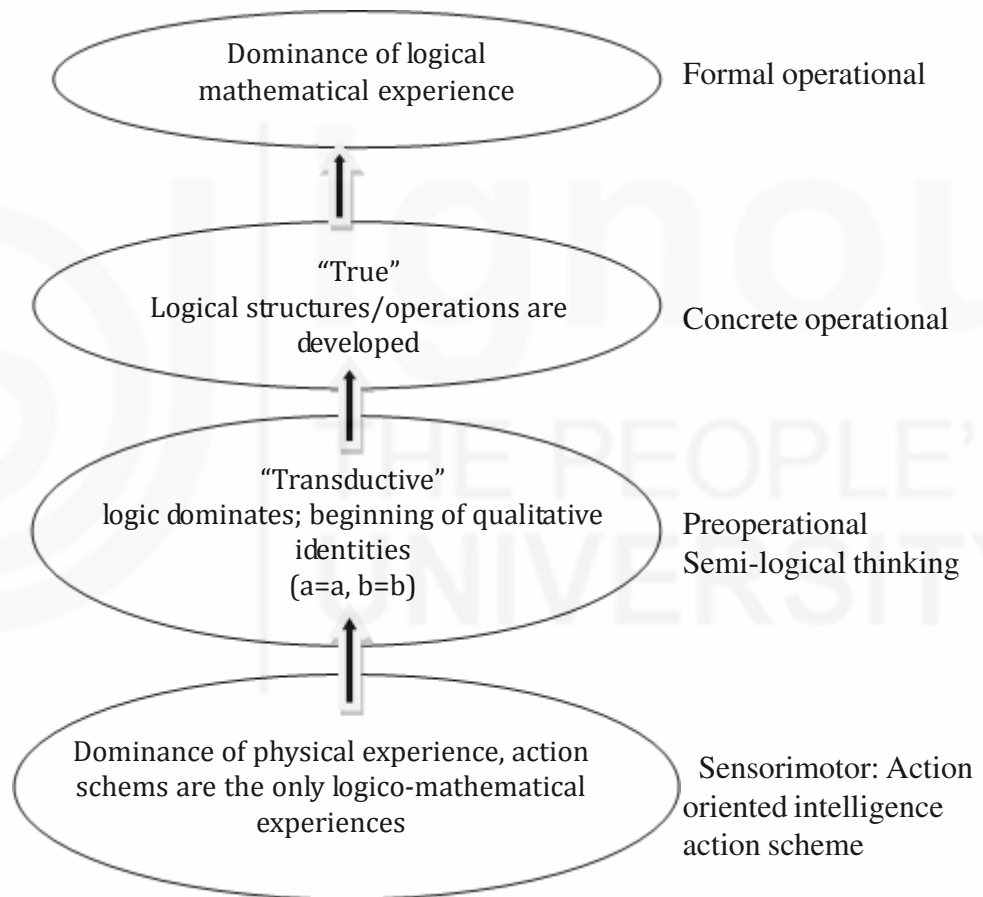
Dominance of logical mathematical experience

Formal operational

"True"
Logical structures/operations are developed

Concrete operational

"Transductive"
logic dominates; beginning of qualitative identities
(a=a, b=b)

Preoperational
Semi-logical thinking

Dominance of physical experience, action schems are the only logico-mathematical experiences

Sensorimotor: Action oriented intelligence action scheme

THE PEOPLE'S UNIVERSITY